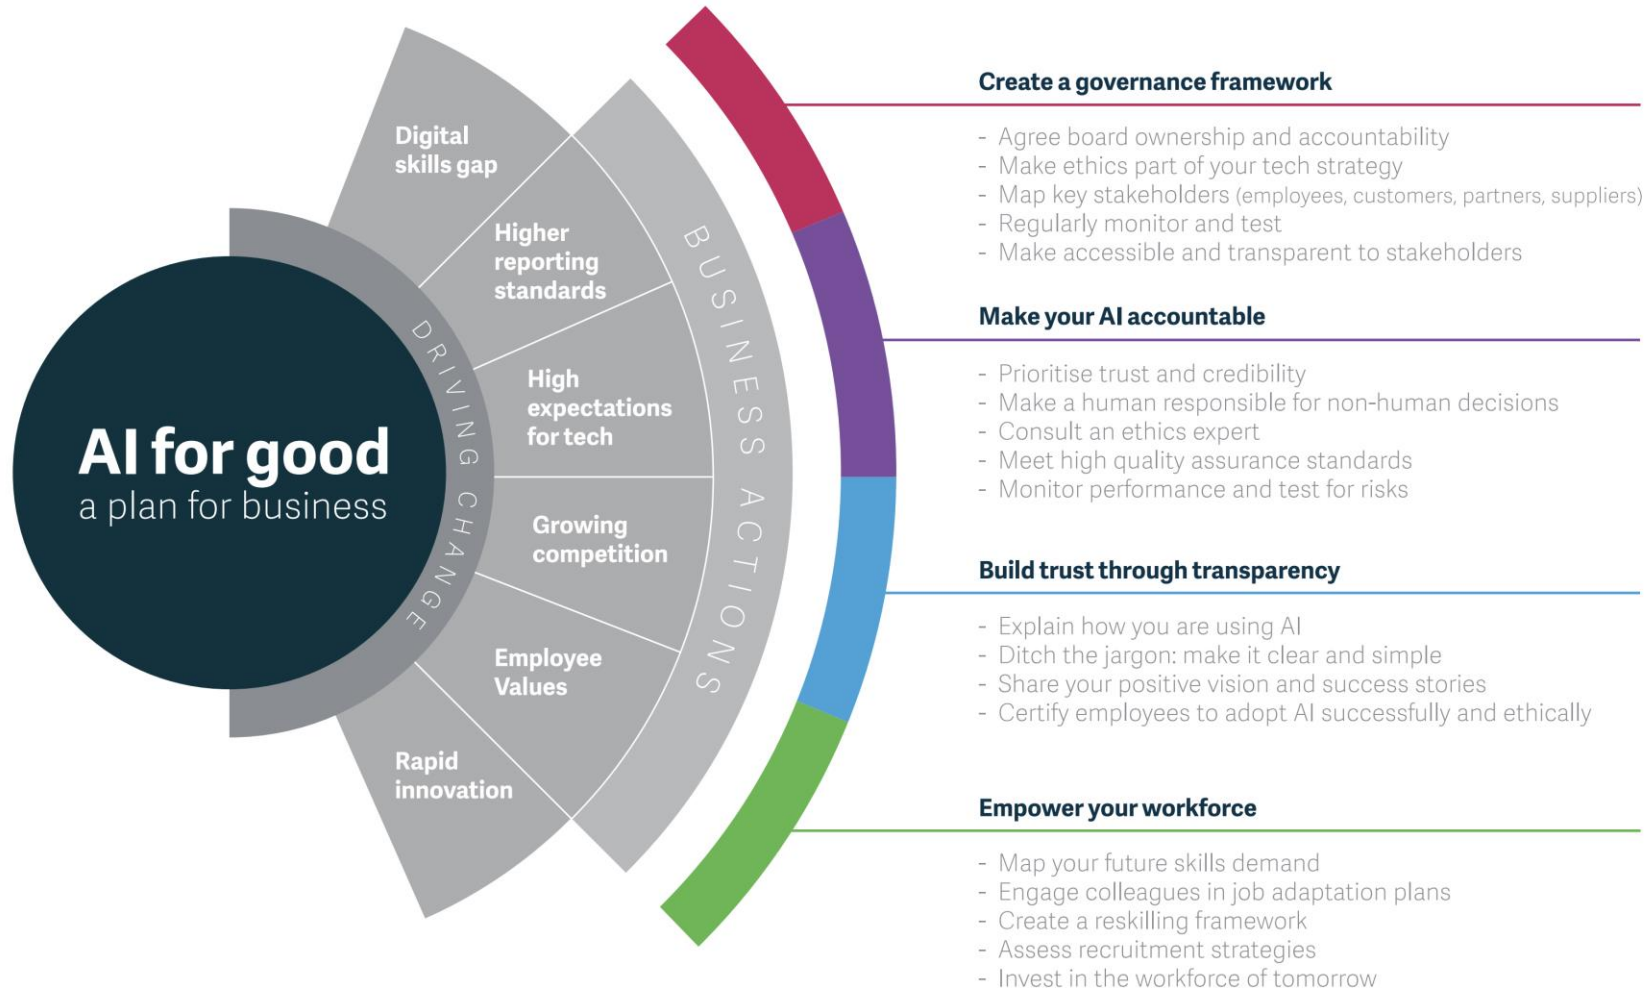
AI for good
a plan for business

DRIVING CHANGE

Digital skills gap

Higher reporting standards

High expectations for tech

Growing competition

Employee Values

Rapid innovation

BUSINESS ACTIONS

Create a governance framework

- Agree board ownership and accountability
- Make ethics part of your tech strategy
- Map key stakeholders (employees, customers, partners, suppliers)
- Regularly monitor and test
- Make accessible and transparent to stakeholders

Make your AI accountable

- Prioritise trust and credibility
- Make a human responsible for non-human decisions
- Consult an ethics expert
- Meet high quality assurance standards
- Monitor performance and test for risks

Build trust through transparency

- Explain how you are using AI
- Ditch the jargon: make it clear and simple
- Share your positive vision and success stories
- Certify employees to adopt AI successfully and ethically

Empower your workforce

- Map your future skills demand
- Engage colleagues in job adaptation plans
- Create a reskilling framework
- Assess recruitment strategies
- Invest in the workforce of tomorrow